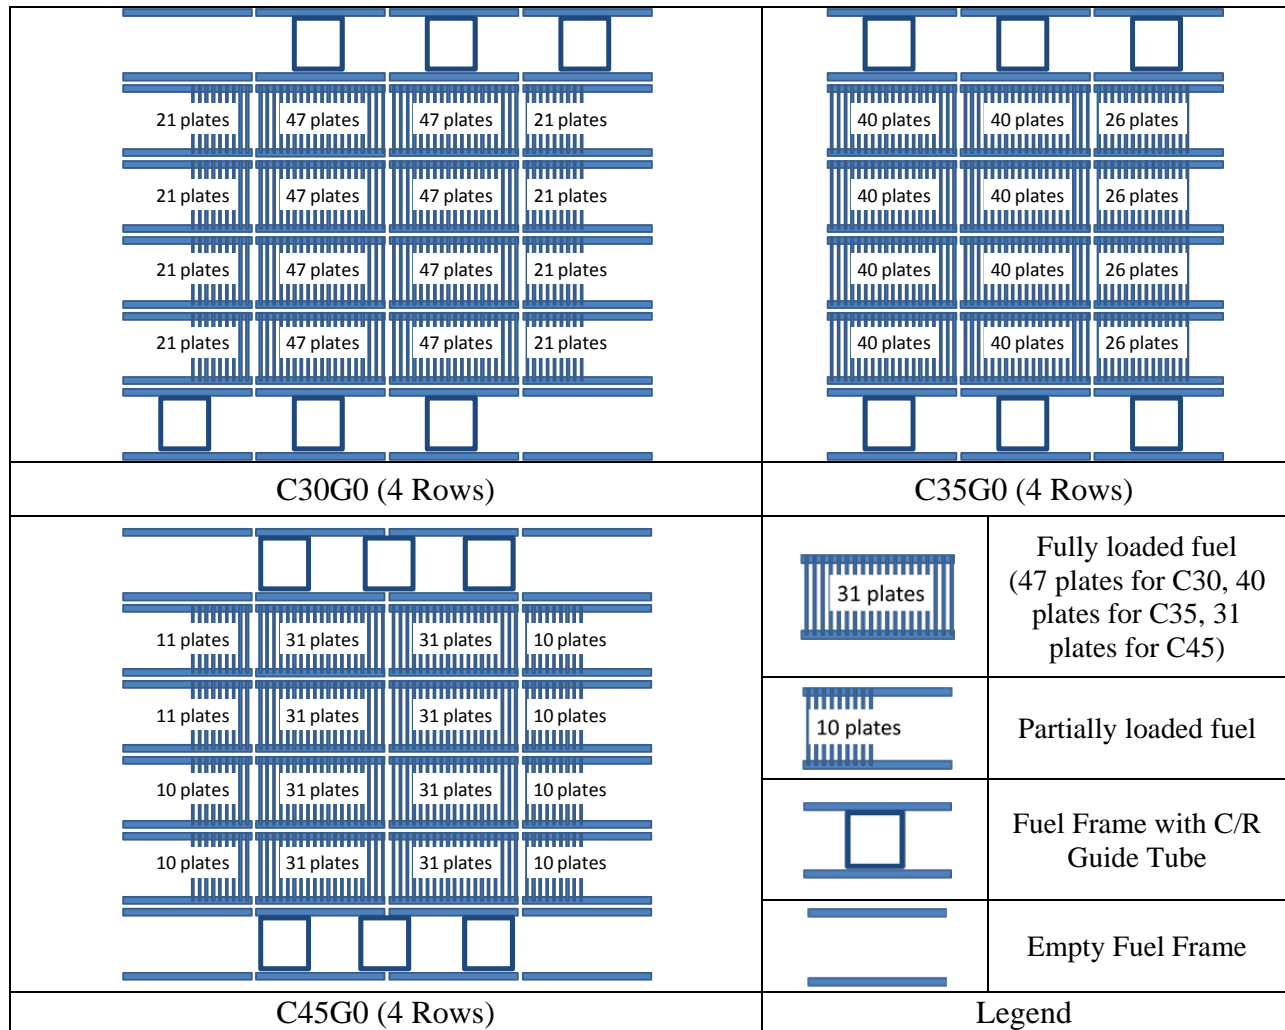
21 plates 47 plates 47 plates 21 plates
21 plates 47 plates 47 plates 21 plates
21 plates 47 plates 47 plates 21 plates
21 plates 47 plates 47 plates 21 plates

C30G0 (4 Rows)

40 plates 40 plates 26 plates
40 plates 40 plates 26 plates
40 plates 40 plates 26 plates
40 plates 40 plates 26 plates

C35G0 (4 Rows)

11 plates 31 plates 31 plates 10 plates
11 plates 31 plates 31 plates 10 plates
10 plates 31 plates 31 plates 10 plates
10 plates 31 plates 31 plates 10 plates

C45G0 (4 Rows)

| | |
|---|---|
| 31 plates | Fully loaded fuel (47 plates for C30, 40 plates for C35, 31 plates for C45) |
| 10 plates | Partially loaded fuel |
| | Fuel Frame with C/R Guide Tube |
| | Empty Fuel Frame |

Legend